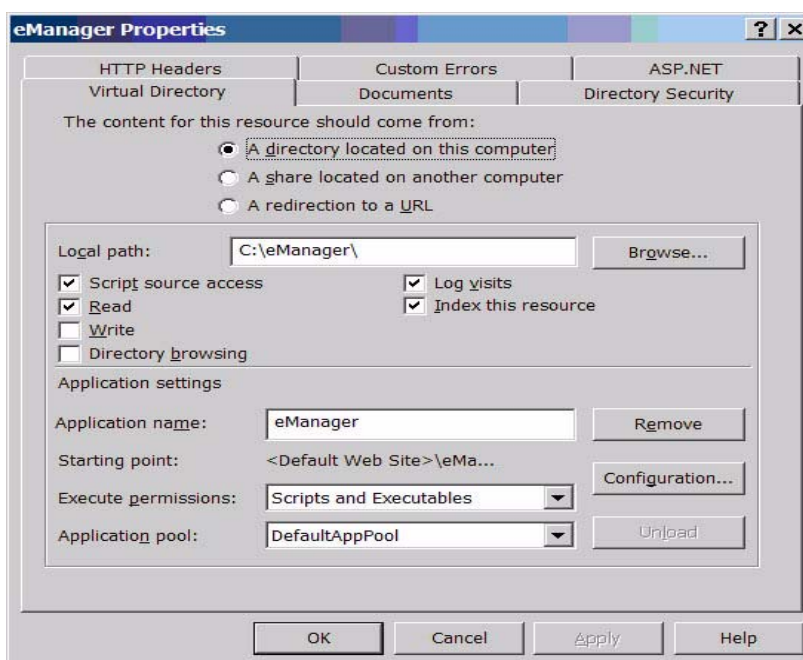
eManager Properties

? X

HTTP Headers | Custom Errors | ASP.NET

Virtual Directory | Documents | Directory Security

The content for this resource should come from:

A directory located on this computer

A share located on another computer

A redirection to a URL

Local path: C:\eManager\ Browse...

Script source access

Read

Write

Directory browsing

Log visits

Index this resource

Application settings

Application name: eManager Remove

Starting point: <Default Web Site>\eMa...

Configuration...

Execute permissions: Scripts and Executables

Application pool: DefaultAppPool

Unload

OK Cancel Apply Help